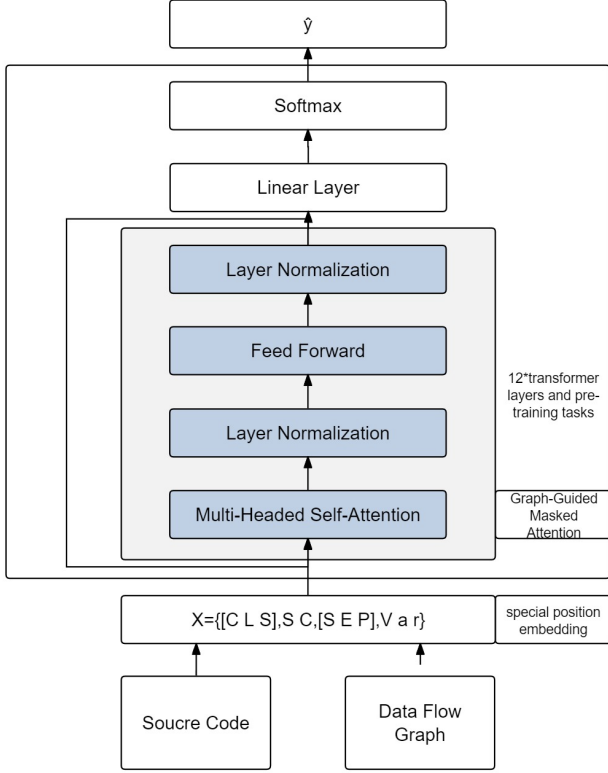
ŷ

Softmax

Linear Layer

Layer Normalization

Feed Forward

Layer Normalization

Multi-Headed Self-Attention

12*transformer layers and pre-training tasks

Graph-Guided Masked Attention

X={[C L S],S C,[S E P],V a r}

special position embedding

Soucre Code

Data Flow Graph